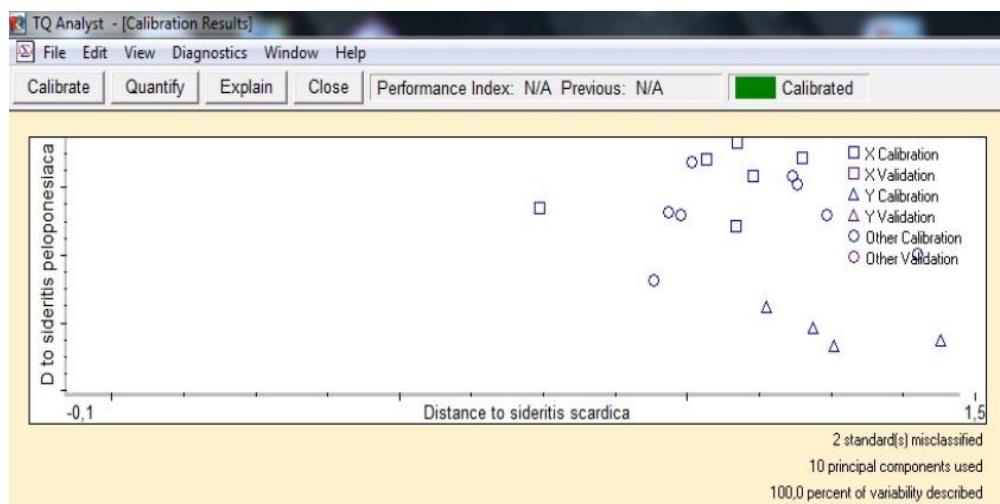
TQ Analyst - [Calibration Results]

File Edit View Diagnostics Window Help

Calibrate Quantify Explain Close Performance Index: N/A Previous: N/A Calibrated

D to sideritis peloponesiaca

X Calibration
X Validation
Y Calibration
Y Validation
Other Calibration
Other Validation

-0,1 Distance to sideritis scardica 1,5

2 standard(s) misclassified
10 principal components used
100,0 percent of variability described